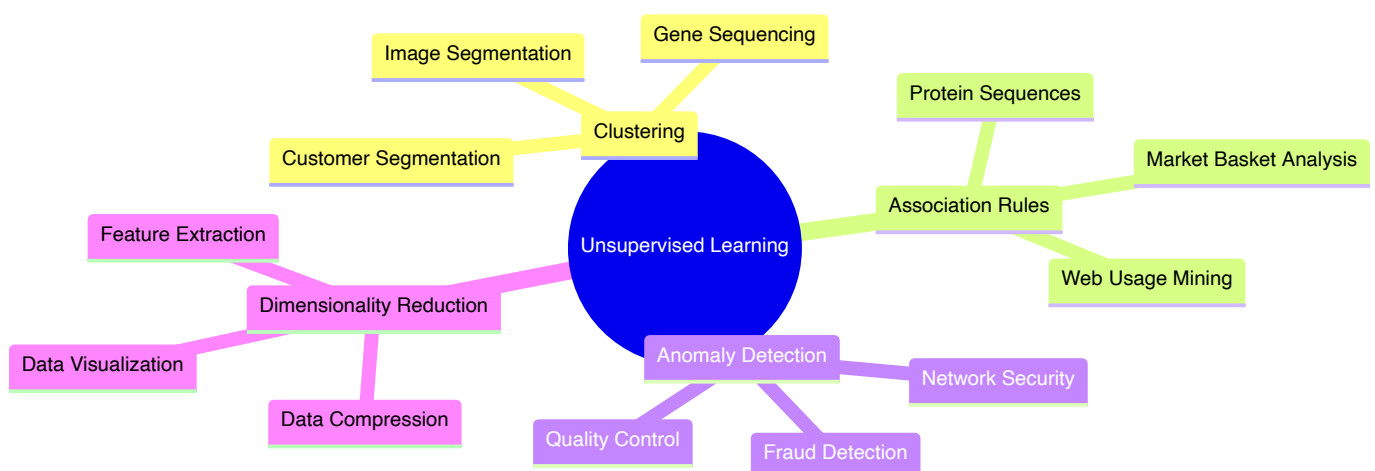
Unsupervised Learning

Clustering

Image Segmentation

Gene Sequencing

Customer Segmentation

Association Rules

Protein Sequences

Market Basket Analysis

Web Usage Mining

Dimensionality Reduction

Feature Extraction

Data Visualization

Data Compression

Anomaly Detection

Network Security

Quality Control

Fraud Detection